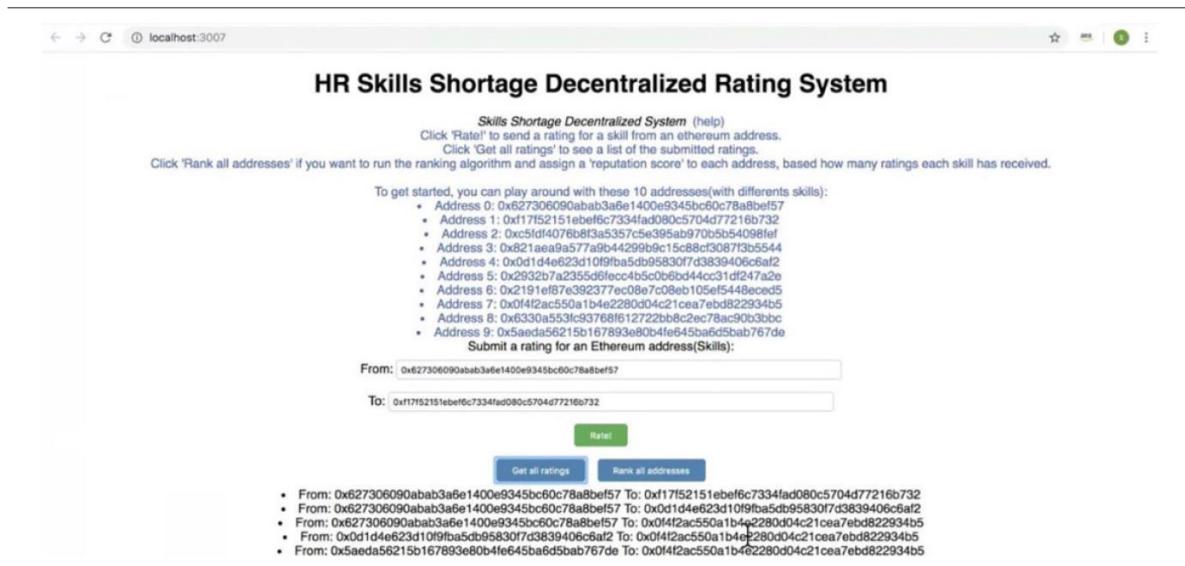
localhost:3007

HR Skills Shortage Decentralized Rating System

Skills Shortage Decentralized System (help)
Click 'Rate!' to send a rating for a skill from an ethereum address.
Click 'Get all ratings' to see a list of the submitted ratings.
Click 'Rank all addresses' if you want to run the ranking algorithm and assign a 'reputation score' to each address, based how many ratings each skill has received.

To get started, you can play around with these 10 addresses(with differents skills):
- Address 0: 0x627306090abab3a6e1400e9345bc60c78a8bef57
- Address 1: 0xf17f52151ebef6c7334fad080c5704d77216b732
- Address 2: 0xc5fdf4076b8f3a5357c5e395ab970b5b54098fef
- Address 3: 0x821aea9a577a9b44299b9c15c88cf3087f3b5544
- Address 4: 0x0d1d4e623d10f9fba5db95830f7d3839406c6af2
- Address 5: 0x2932b7a2355d6fecc4b5c0b6bd44cc31df247a2e
- Address 6: 0x2191ef87e392377ec08e7c08eb105ef5448eced5
- Address 7: 0x0f4f2ac550a1b4e2280d04c21cea7ebd822934b5
- Address 8: 0x6330a553fc93768f612722bb8c2ec78ac90b3bbc
- Address 9: 0x5aeda56215b167893e80b4fe645ba6d5bab767de

Submit a rating for an Ethereum address(Skills):

From: 0x627306090abab3a6e1400e9345bc60c78a8bef57

To: 0xf17f52151ebef6c7334fad080c5704d77216b732

Rate!

Get all ratings Rank all addresses

- From: 0x627306090abab3a6e1400e9345bc60c78a8bef57 To: 0xf17f52151ebef6c7334fad080c5704d77216b732
- From: 0x627306090abab3a6e1400e9345bc60c78a8bef57 To: 0x0d1d4e623d10f9fba5db95830f7d3839406c6af2
- From: 0x627306090abab3a6e1400e9345bc60c78a8bef57 To: 0x0f4f2ac550a1b4e2280d04c21cea7ebd822934b5
- From: 0x0d1d4e623d10f9fba5db95830f7d3839406c6af2 To: 0x0f4f2ac550a1b4e2280d04c21cea7ebd822934b5
- From: 0x5aeda56215b167893e80b4fe645ba6d5bab767de To: 0x0f4f2ac550a1b4e2280d04c21cea7ebd822934b5